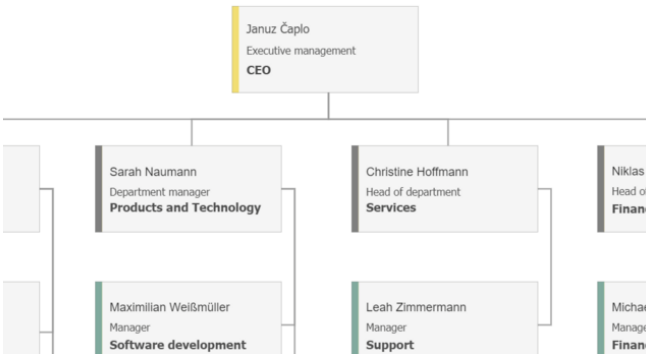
Januz Čaplo
Executive management
**CEO**

Sarah Naumann
Department manager
**Products and Technology**

Christine Hoffmann
Head of department
**Services**

Niklas
Head o
**Finan**

Maximilian Weißmüller
Manager
**Software development**

Leah Zimmermann
Manager
**Support**

Micha
Manag
**Finan**